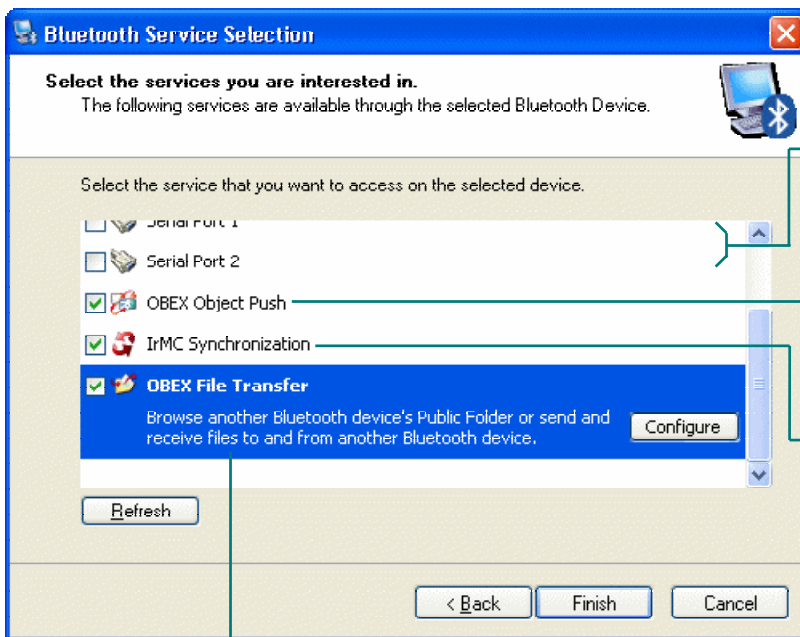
Bluetooth Service Selection

Select the services you are interested in.
The following services are available through the selected Bluetooth Device.

Select the service that you want to access on the selected device.

Serial Port 1
Serial Port 2
OBEX Object Push
IrMC Synchronization
OBEX File Transfer
Browse another Bluetooth device's Public Folder or send and receive files to and from another Bluetooth device.
Configure

Refresh

< Back
Finish
Cancel